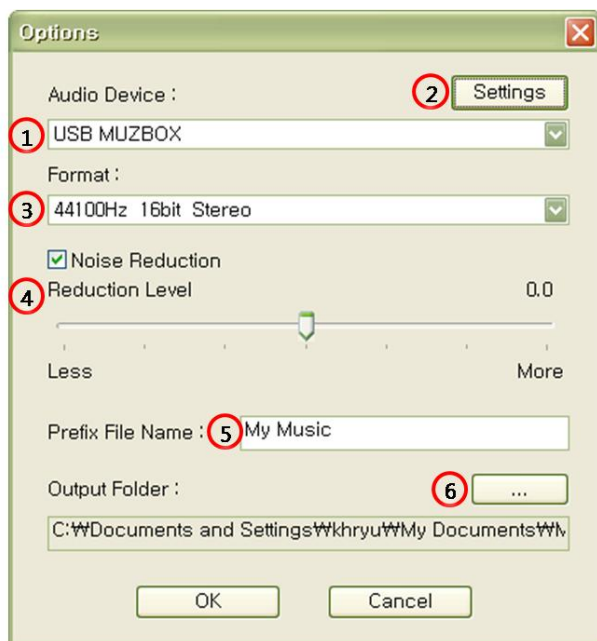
Options

Audio Device :

2 Settings

1 USB MUZBOX

Format :

3 44100Hz 16bit Stereo

Noise Reduction

4 Reduction Level 0.0

Less More

Prefix File Name : 5 My Music

Output Folder :

6 ...

C:₩Documents and Settings₩khryu₩My Documents₩M

OK Cancel